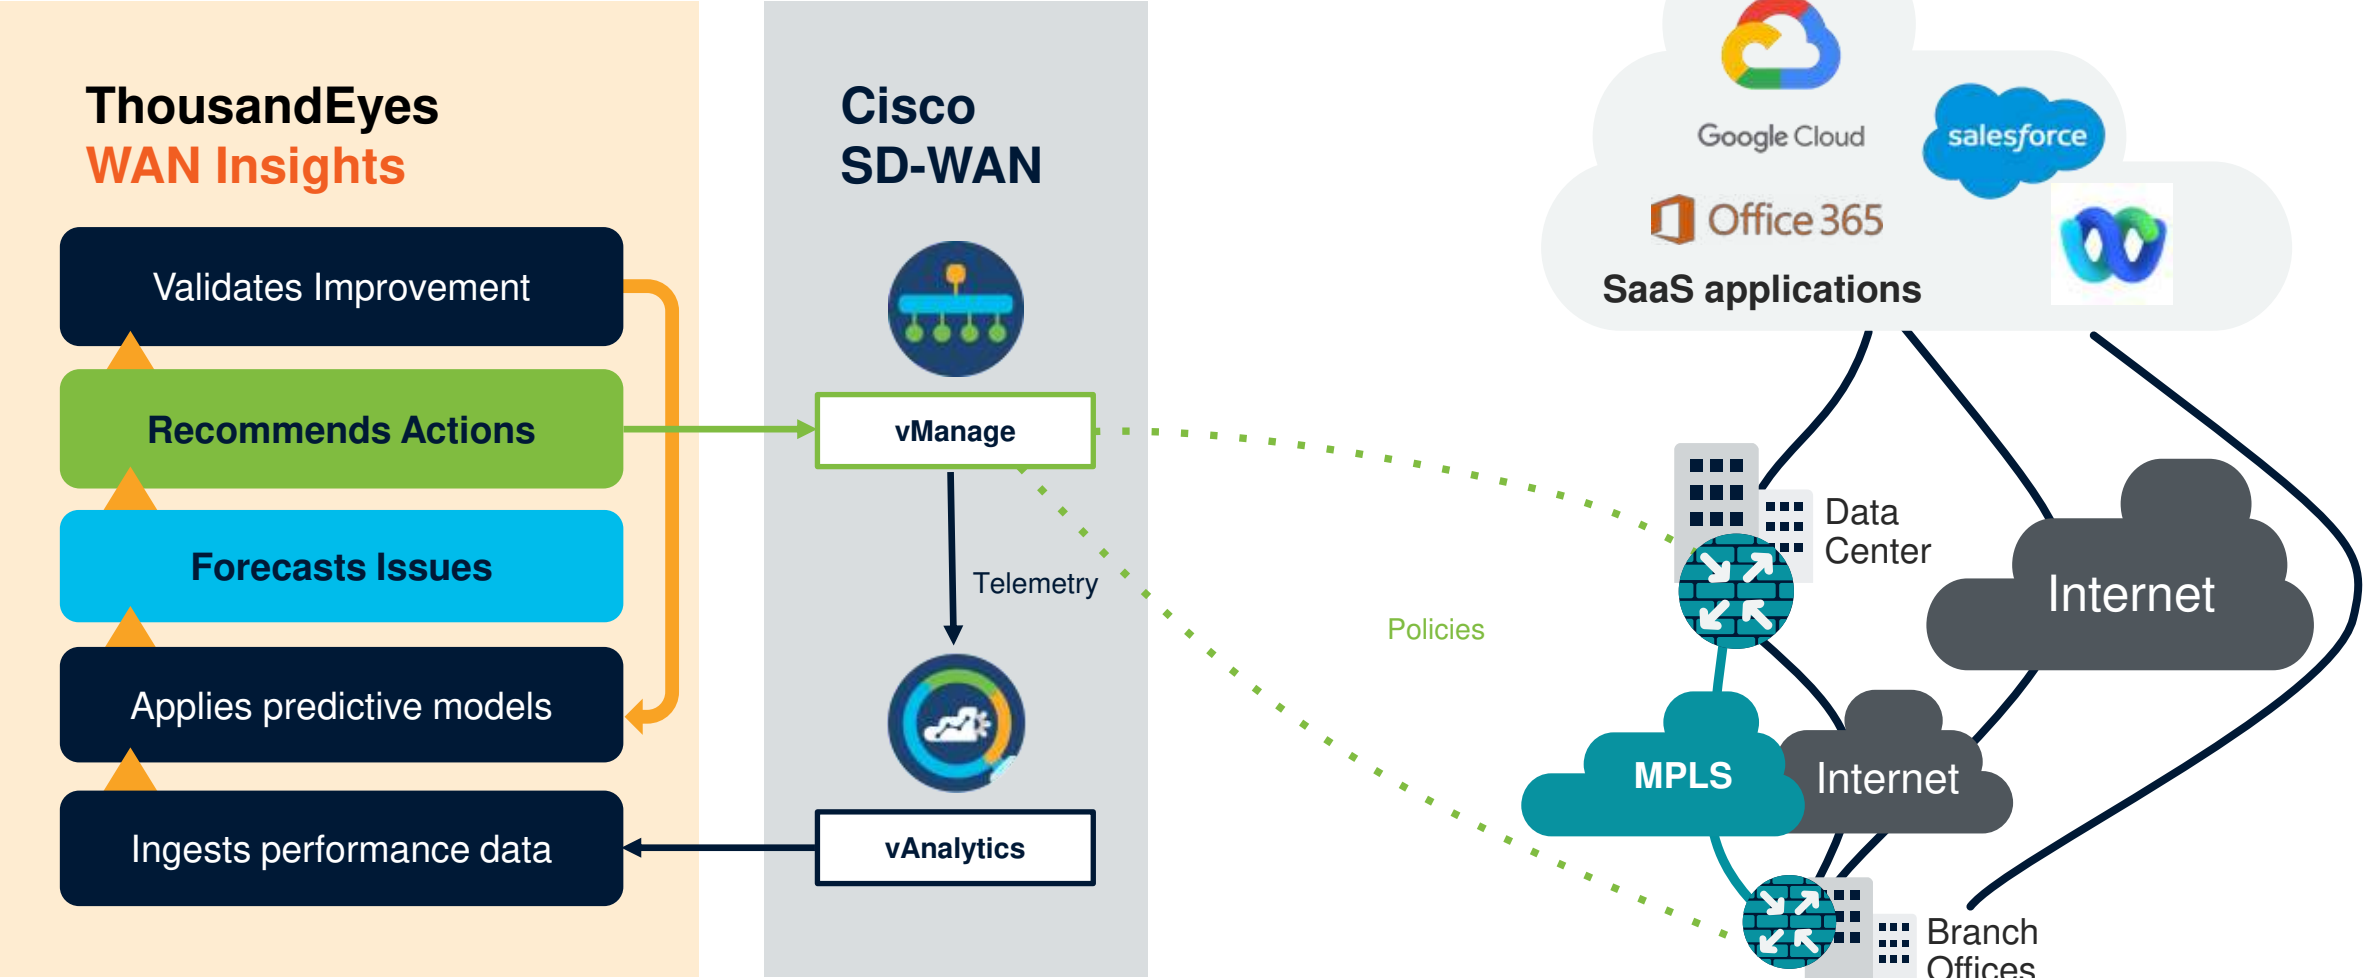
ThousandEyes
WAN Insights

Validates Improvement

Recommends Actions

Forecasts Issues

Applies predictive models

Ingests performance data

Cisco
SD-WAN

vManage

Telemetry

vAnalytics

Google Cloud

salesforce

Office 365

SaaS applications

Policies

Data Center

Internet

MPLS

Internet

Branch Offices